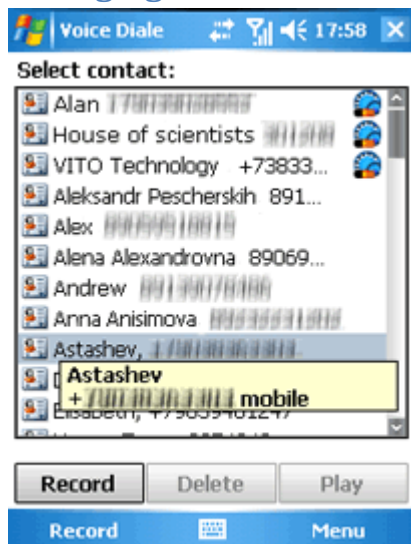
Voice Diale 17:58

Select contact:

Alan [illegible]
House of scientists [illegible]
VITO Technology +73833...
Aleksandr Pescherskih 891...
Alex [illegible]
Alena Alexandrovna 89069...
Andrew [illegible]
Anna Anisimova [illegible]
Astashev, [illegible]
Astashev
+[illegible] mobile
Elisabeth, +79039481247

Record
Delete
Play

Record
Menu